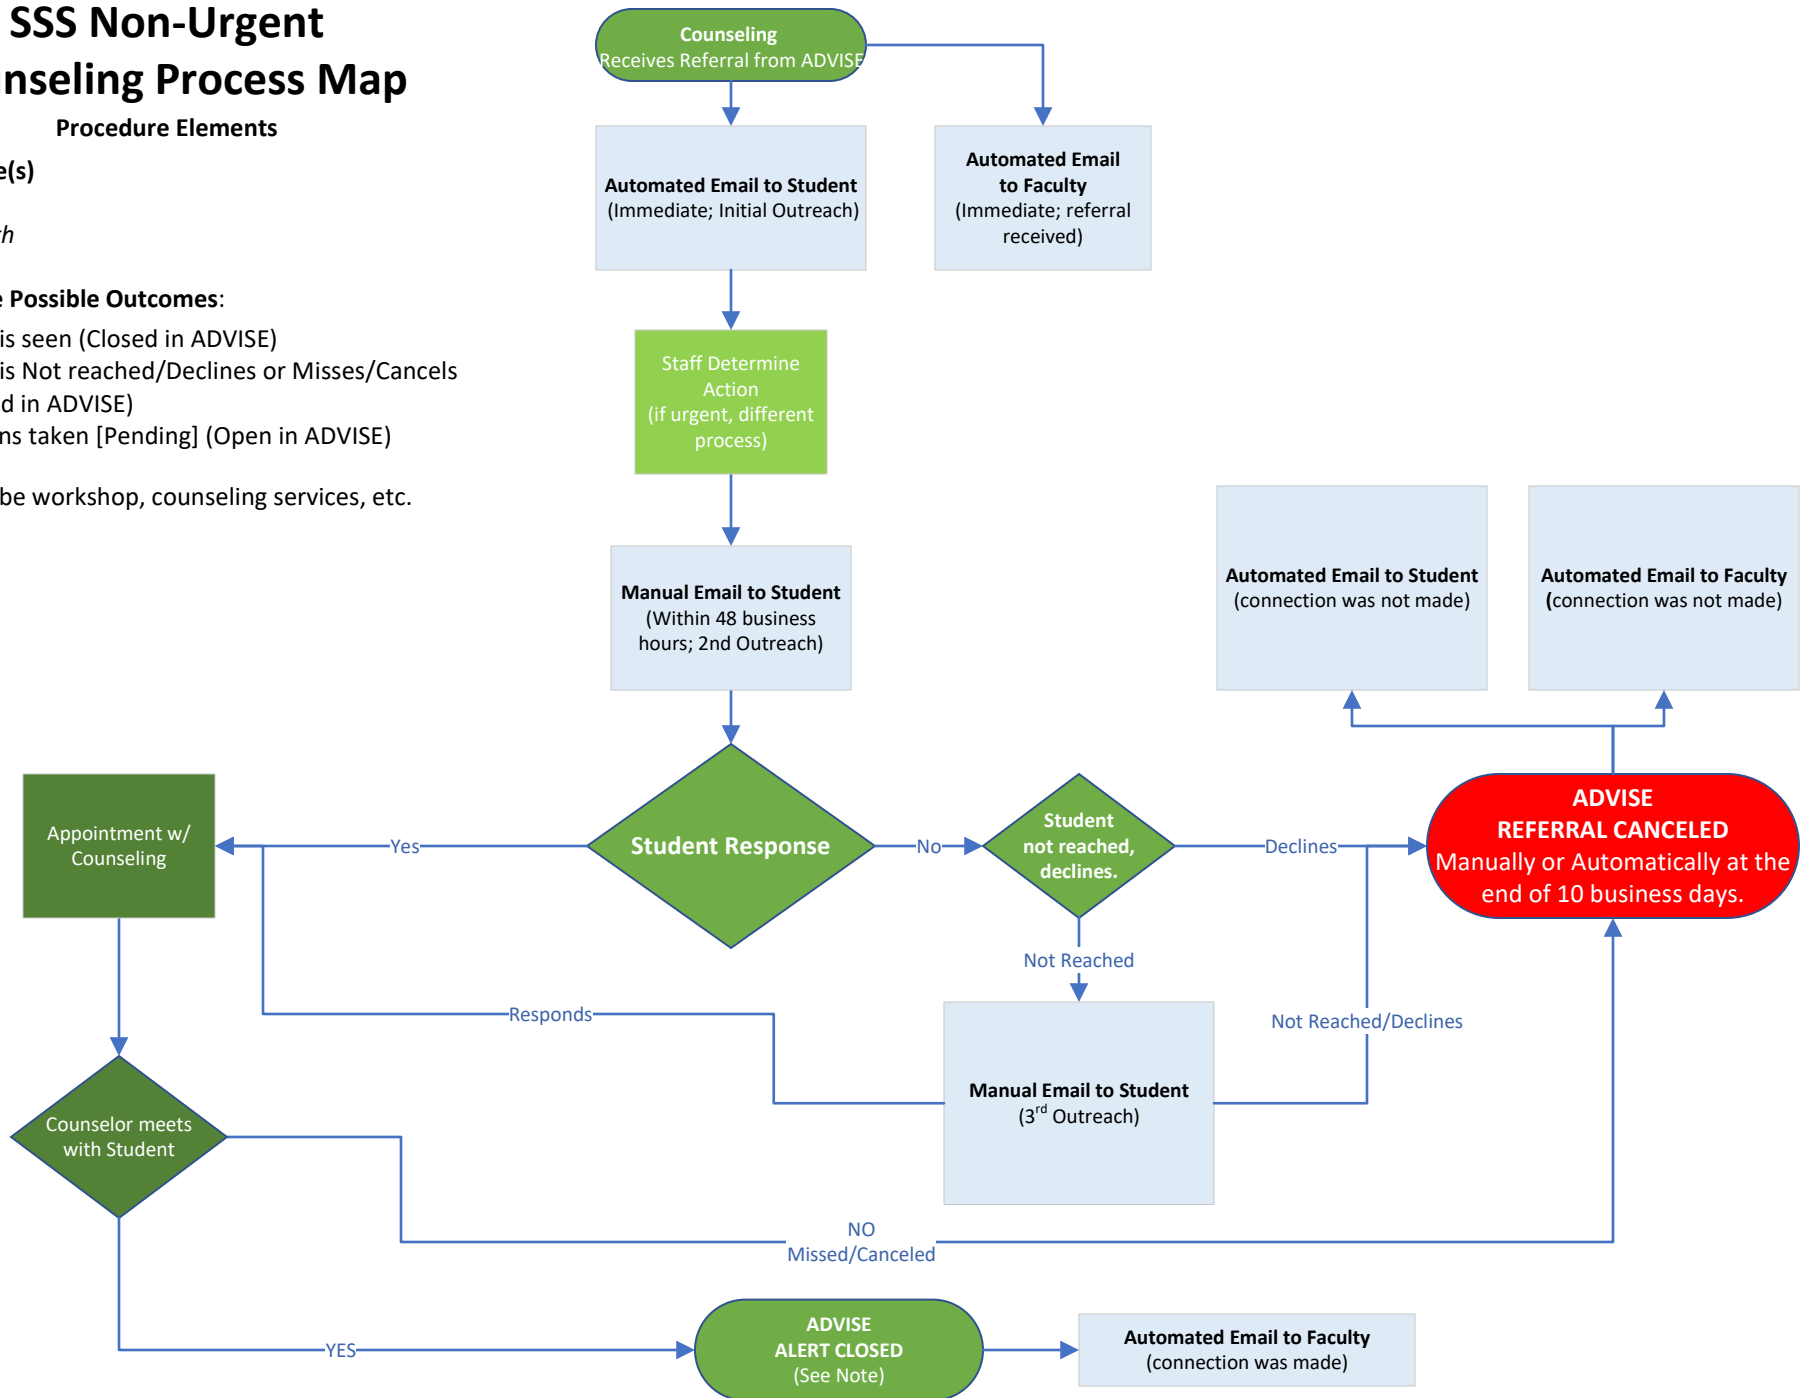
SSS Non-Urgent
nseling Process Map

Procedure Elements

e(s)

h

e Possible Outcomes:
is seen (Closed in ADVISE)
is Not reached/Declines or Misses/Cancels
d in ADVISE)
ns taken [Pending] (Open in ADVISE)

be workshop, counseling services, etc.

Counseling
Receives Referral from ADVISE

Automated Email to Student
(Immediate; Initial Outreach)

Automated Email to Faculty
(Immediate; referral received)

Staff Determine Action
(if urgent, different process)

Manual Email to Student
(Within 48 business hours; 2nd Outreach)

Automated Email to Student
(connection was not made)

Automated Email to Faculty
(connection was not made)

Appointment w/ Counseling

Yes

Student Response

No

Student not reached, declines.

Declines

ADVISE
REFERRAL CANCELED
Manually or Automatically at the end of 10 business days.

Not Reached

Responds

Not Reached/Declines

Manual Email to Student
($3^{rd}$ Outreach)

Counselor meets with Student

NO
Missed/Canceled

YES

ADVISE
ALERT CLOSED
(See Note)

Automated Email to Faculty
(connection was made)